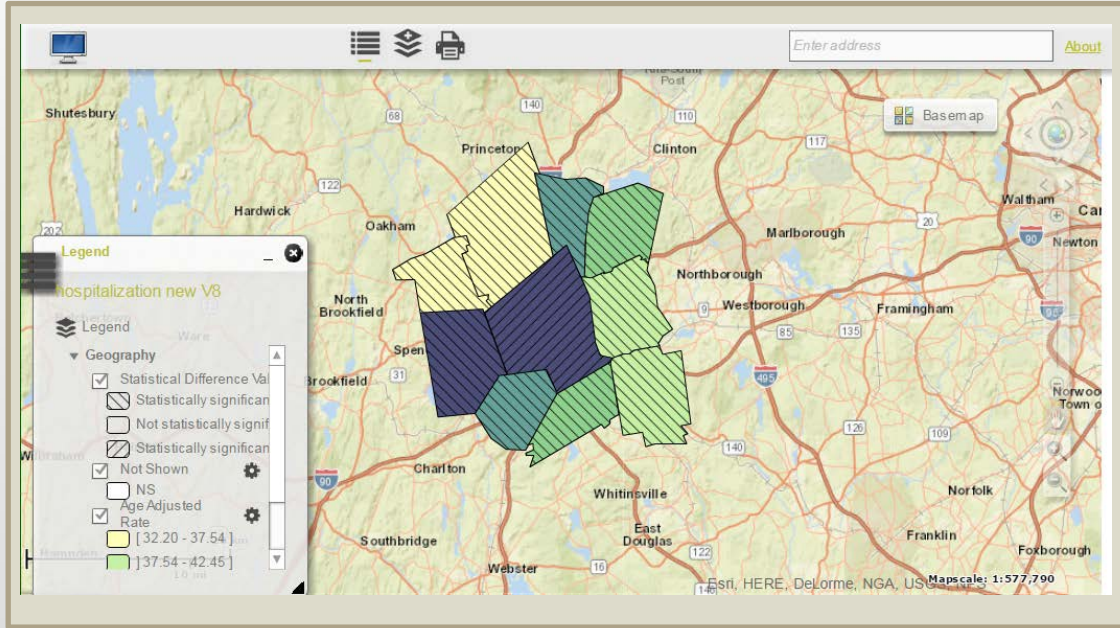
Enter address
About
Basemap
Shutesbury
Princeton
Clinton
Hardwick
Oakham
Marlborough
Waltham
Newton
Northborough
Westborough
Framingham
North Brookfield
Spencer
Brookfield
Charlton
Whitinsville
Norfolk
Franklin
Southbridge
East Douglas
Webster
Foxborough
Norwood
140
110
117
122
20
90
9
85
135
31
495
126
109
140
16
122
Legend
_
Hospitalization new V8
Legend
Geography
Statistical Difference Val
Statistically significan
Not statistically signif
Statistically significan
Not Shown
NS
Age Adjusted Rate
[ 32.20 - 37.54 ]
] 37.54 - 42.45 ]
Esri, HERE, DeLorme, NGA, USGS
Mapscale: 1:577,790